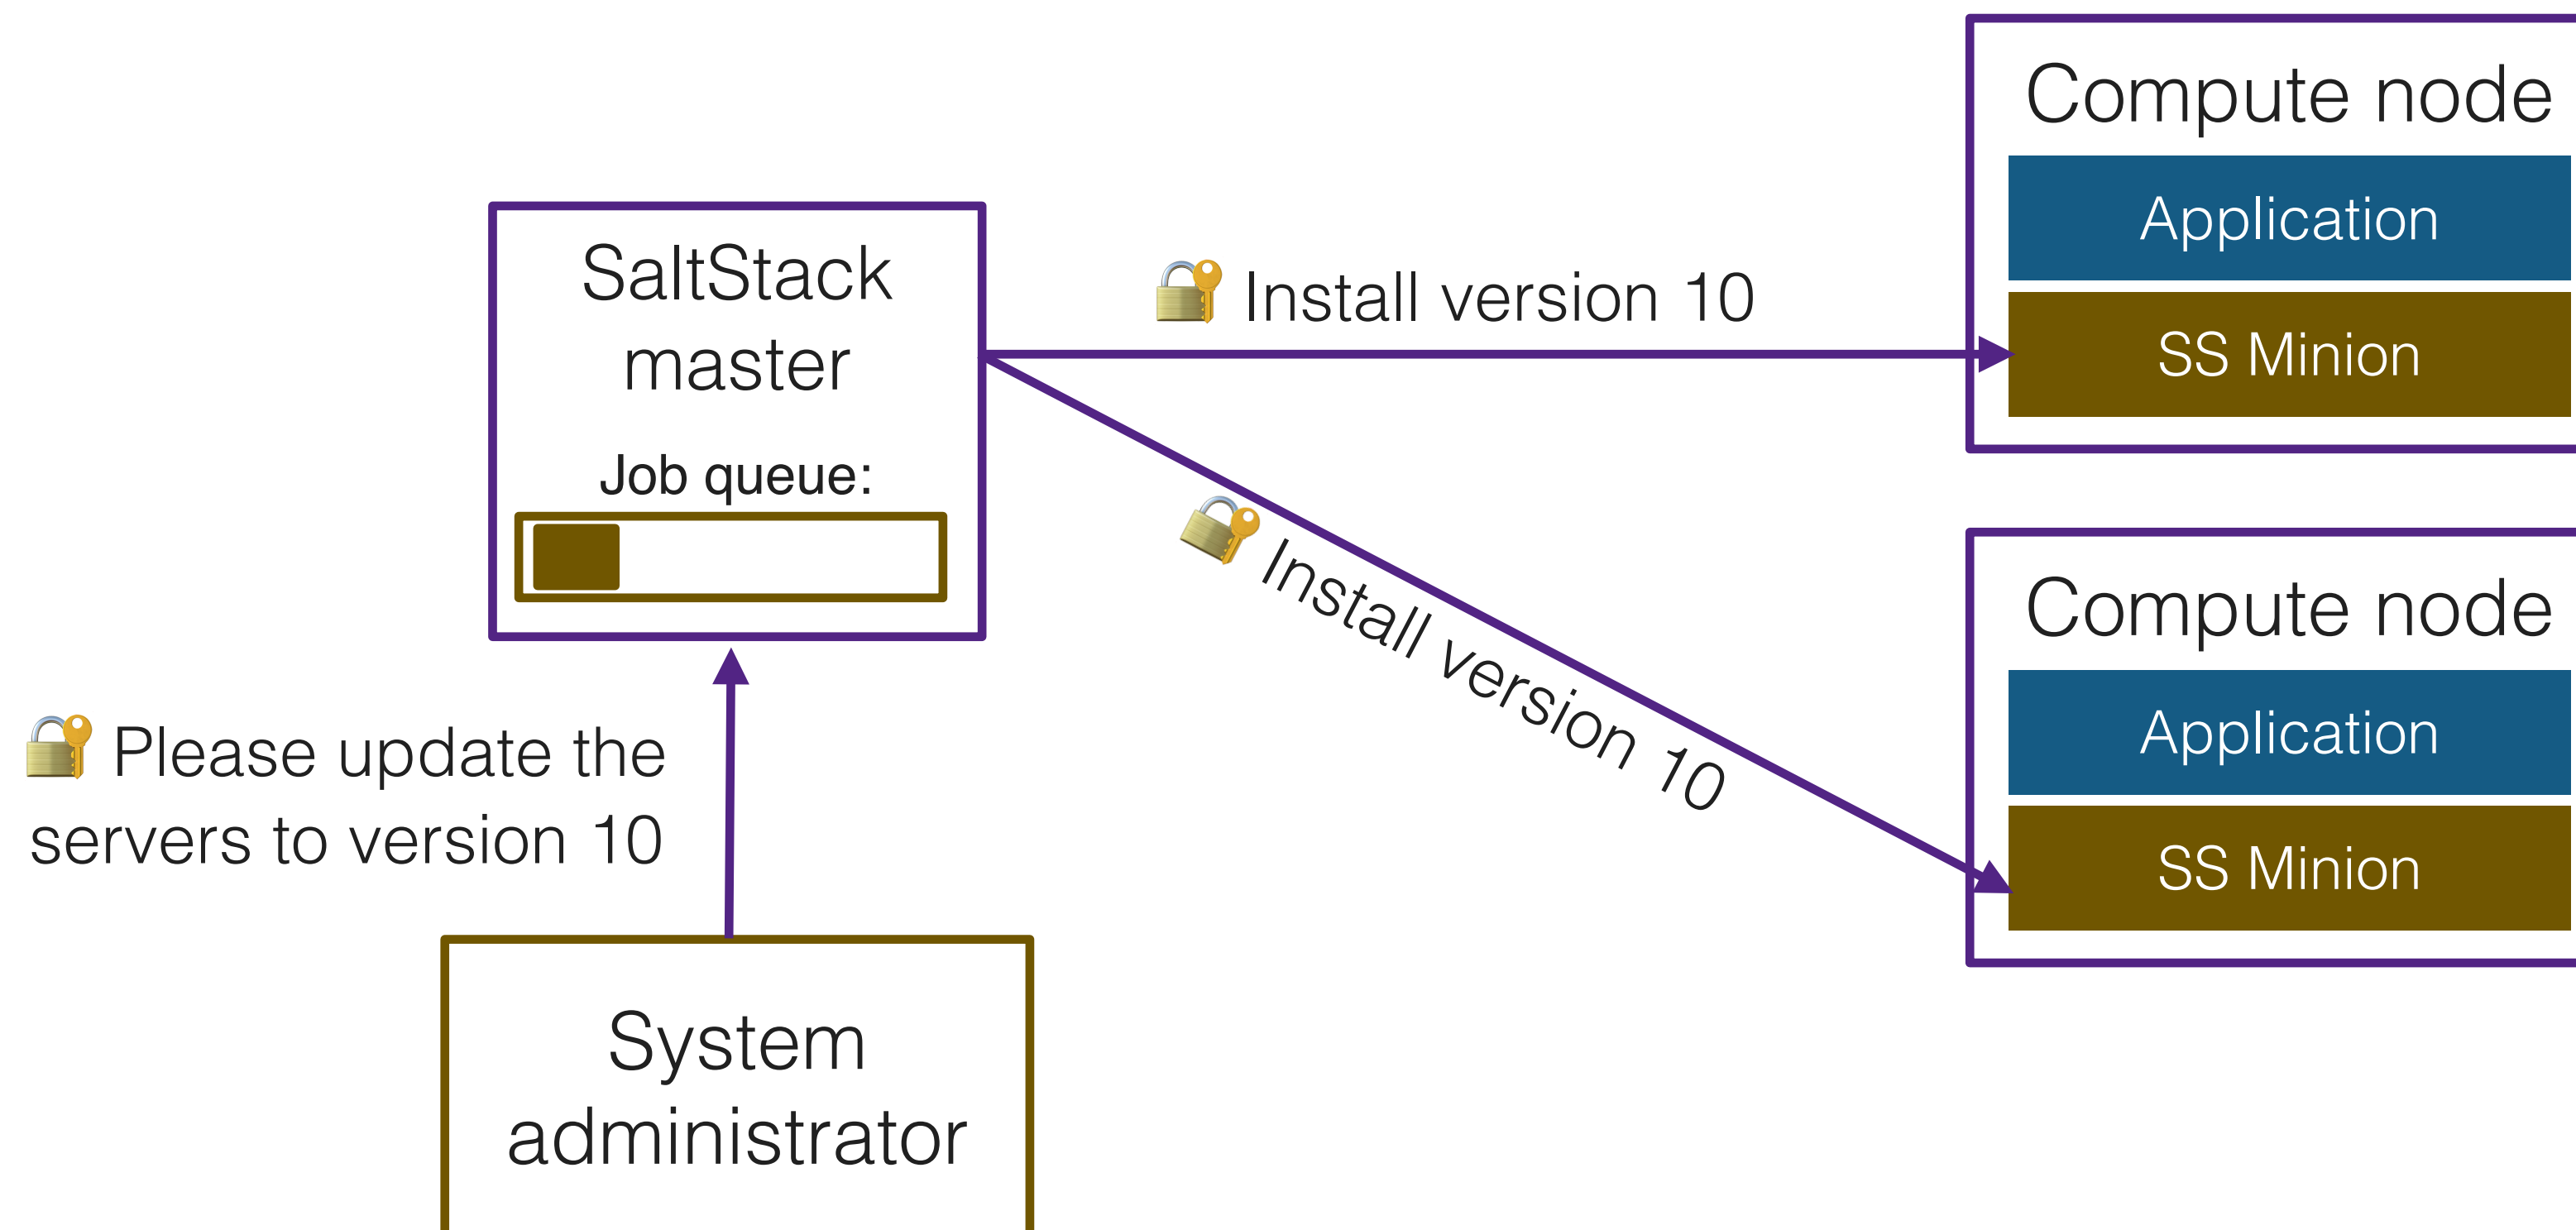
SaltStack master

Job queue:

Install version 10

Install version 10

Please update the servers to version 10

System administrator

Compute node

Application

SS Minion

Compute node

Application

SS Minion